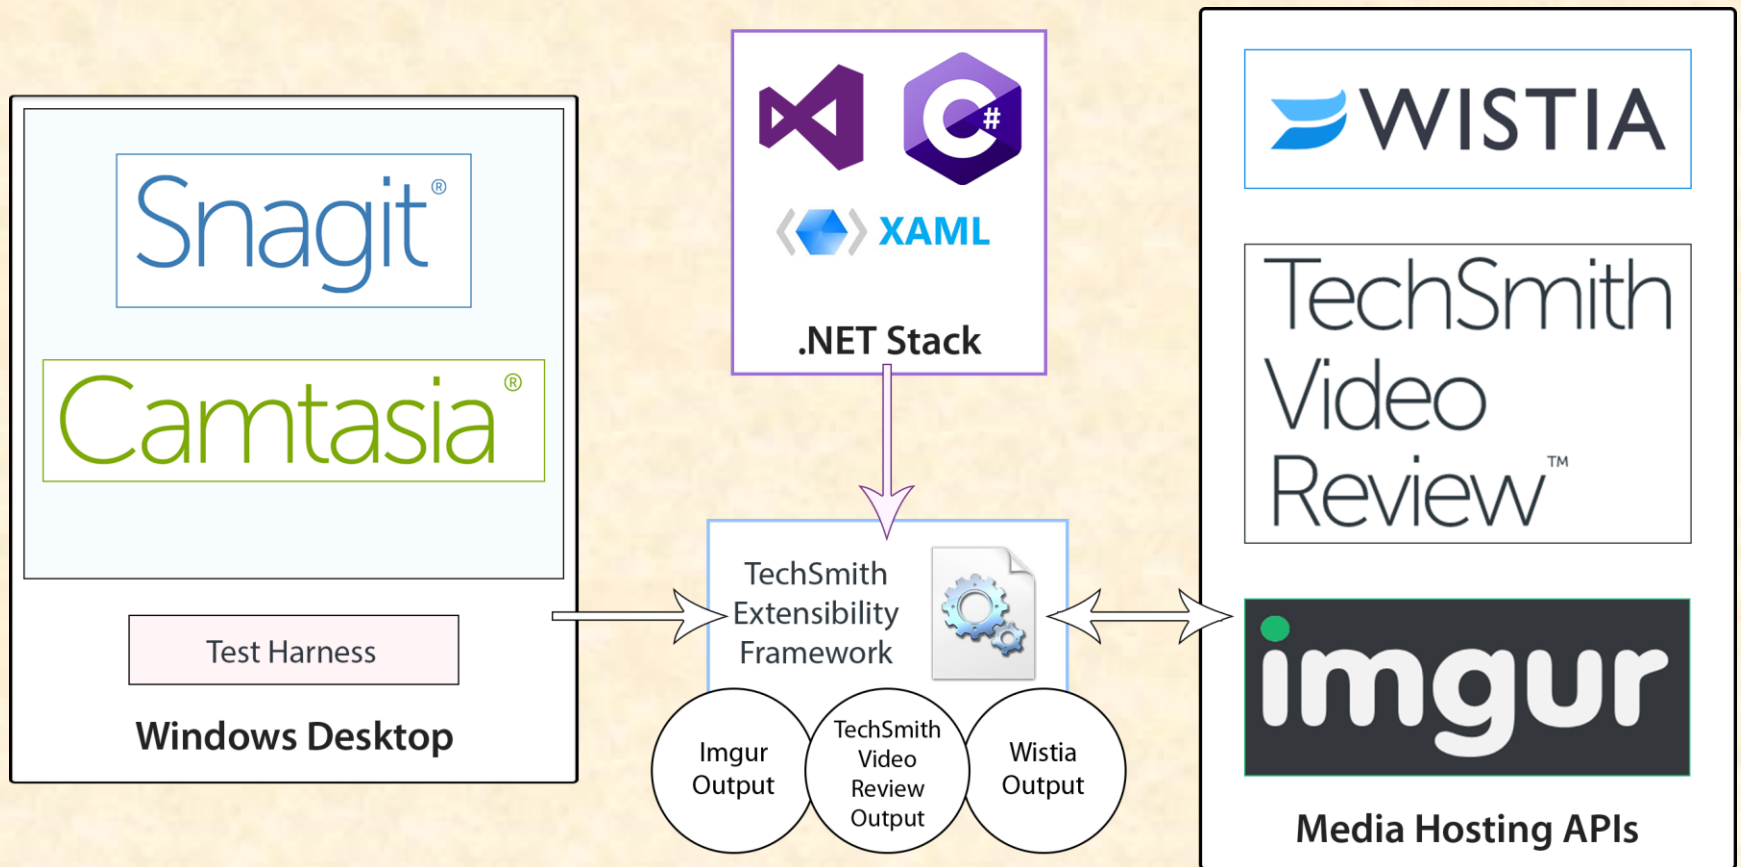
Snagit®

Camtasia®

Test Harness

Windows Desktop

C#

XAML

.NET Stack

TechSmith Extensibility Framework

Imgur Output

TechSmith Video Review Output

Wistia Output

WISTIA

TechSmith Video Review™

imgur

Media Hosting APIs